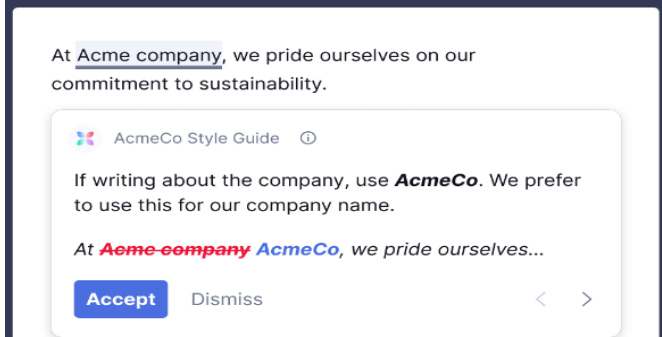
At Acme company, we pride ourselves on our commitment to sustainability.

AcmeCo Style Guide ⓘ

If writing about the company, use **AcmeCo**. We prefer to use this for our company name.

*At ~~Acme company~~ AcmeCo, we pride ourselves...*

Accept Dismiss < >